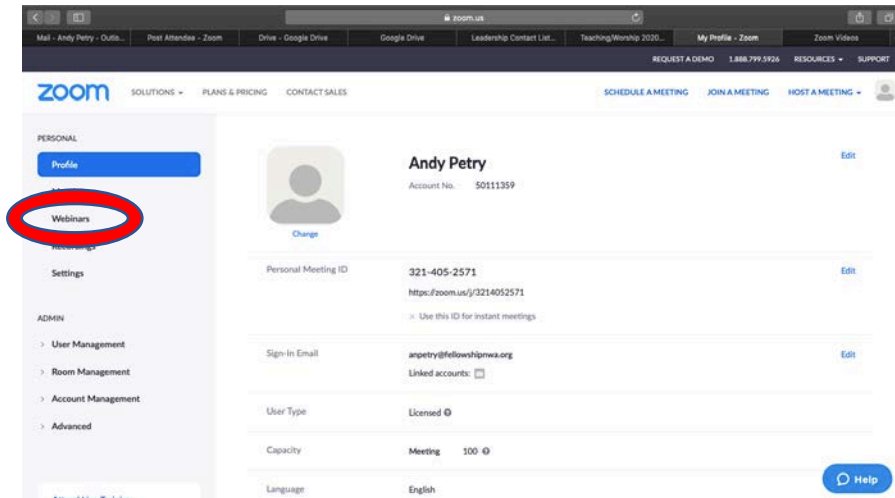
zoom.us

Mail - Andy Petry - Outlo... | Post Attendee - Zoom | Drive - Google Drive | Google Drive | Leadership Contact List... | Teaching/Worship 2020... | My Profile - Zoom | Zoom Videos

REQUEST A DEMO 1.888.799.5926 RESOURCES SUPPORT

zoom SOLUTIONS PLANS & PRICING CONTACT SALES SCHEDULE A MEETING JOIN A MEETING HOST A MEETING

PERSONAL

Profile

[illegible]

Webinars

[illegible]

Settings

ADMIN

User Management

Room Management

Account Management

Advanced

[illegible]

Change

Andy Petry

Account No. 50111359

Edit

Personal Meeting ID

321-405-2571

https://zoom.us/j/3214052571

× Use this ID for instant meetings

Edit

Sign-In Email

anpetry@fellowshipnwa.org

Linked accounts:

Edit

User Type

Licensed

Capacity

Meeting 100

Language

English

Help